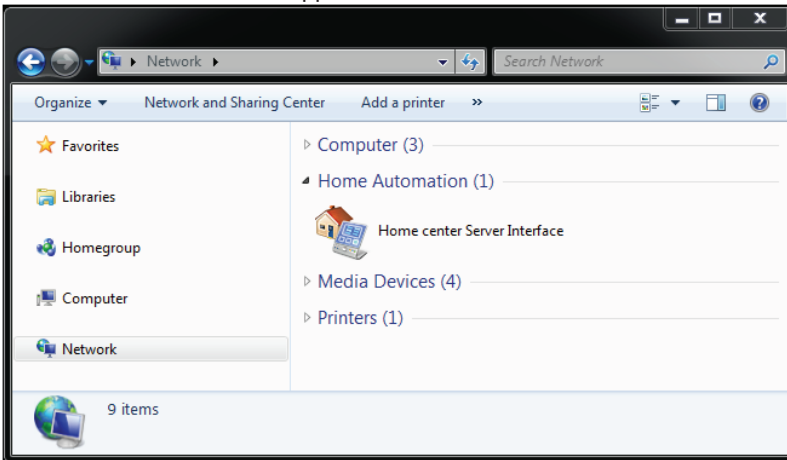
▸ Network ▸

Search Network

Organize ▾ Network and Sharing Center Add a printer »

Favorites

Libraries

Homegroup

Computer

Network

Computer (3)

Home Automation (1)

Home center Server Interface

Media Devices (4)

Printers (1)

9 items